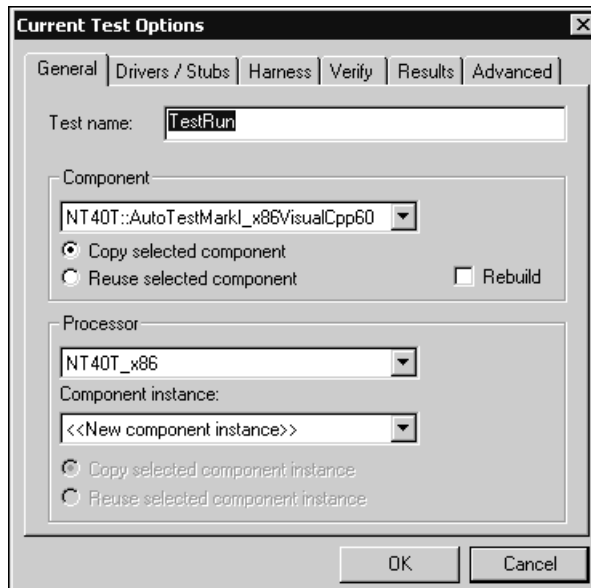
Current Test Options

General | Drivers / Stubs | Harness | Verify | Results | Advanced

Test name: TestRun

Component

NT40T::AutoTestMarkI_x86VisualCpp60

Copy selected component

Reuse selected component

Rebuild

Processor

NT40T_x86

Component instance:

<<New component instance>>

Copy selected component instance

Reuse selected component instance

OK

Cancel